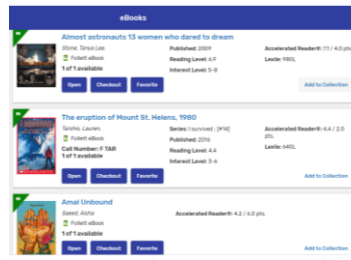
eBooks

Almost astronauts 13 women who dared to dream
Stone, Tanya Lee.
Follett eBook
1 of 1 available
Published: 2009
Reading Level: 6.9
Interest Level: 5-8
Accelerated Reader®: 7.1 / 4.0 pts.
Lexile: 980L
Open Checkout Favorite
Add to Collection

The eruption of Mount St. Helens, 1980
Tarshis, Lauren.
Follett eBook
Call Number: F TAR
1 of 1 available
Series: I survived ; [#14]
Published: 2016
Reading Level: 4.4
Interest Level: 3-6
Accelerated Reader®: 4.4 / 2.0 pts.
Lexile: 640L
Open Checkout Favorite
Add to Collection

Amal Unbound
Saeed, Aisha
Follett eBook
1 of 1 available
Accelerated Reader®: 4.2 / 6.0 pts.
Open Checkout Favorite
Add to Collection